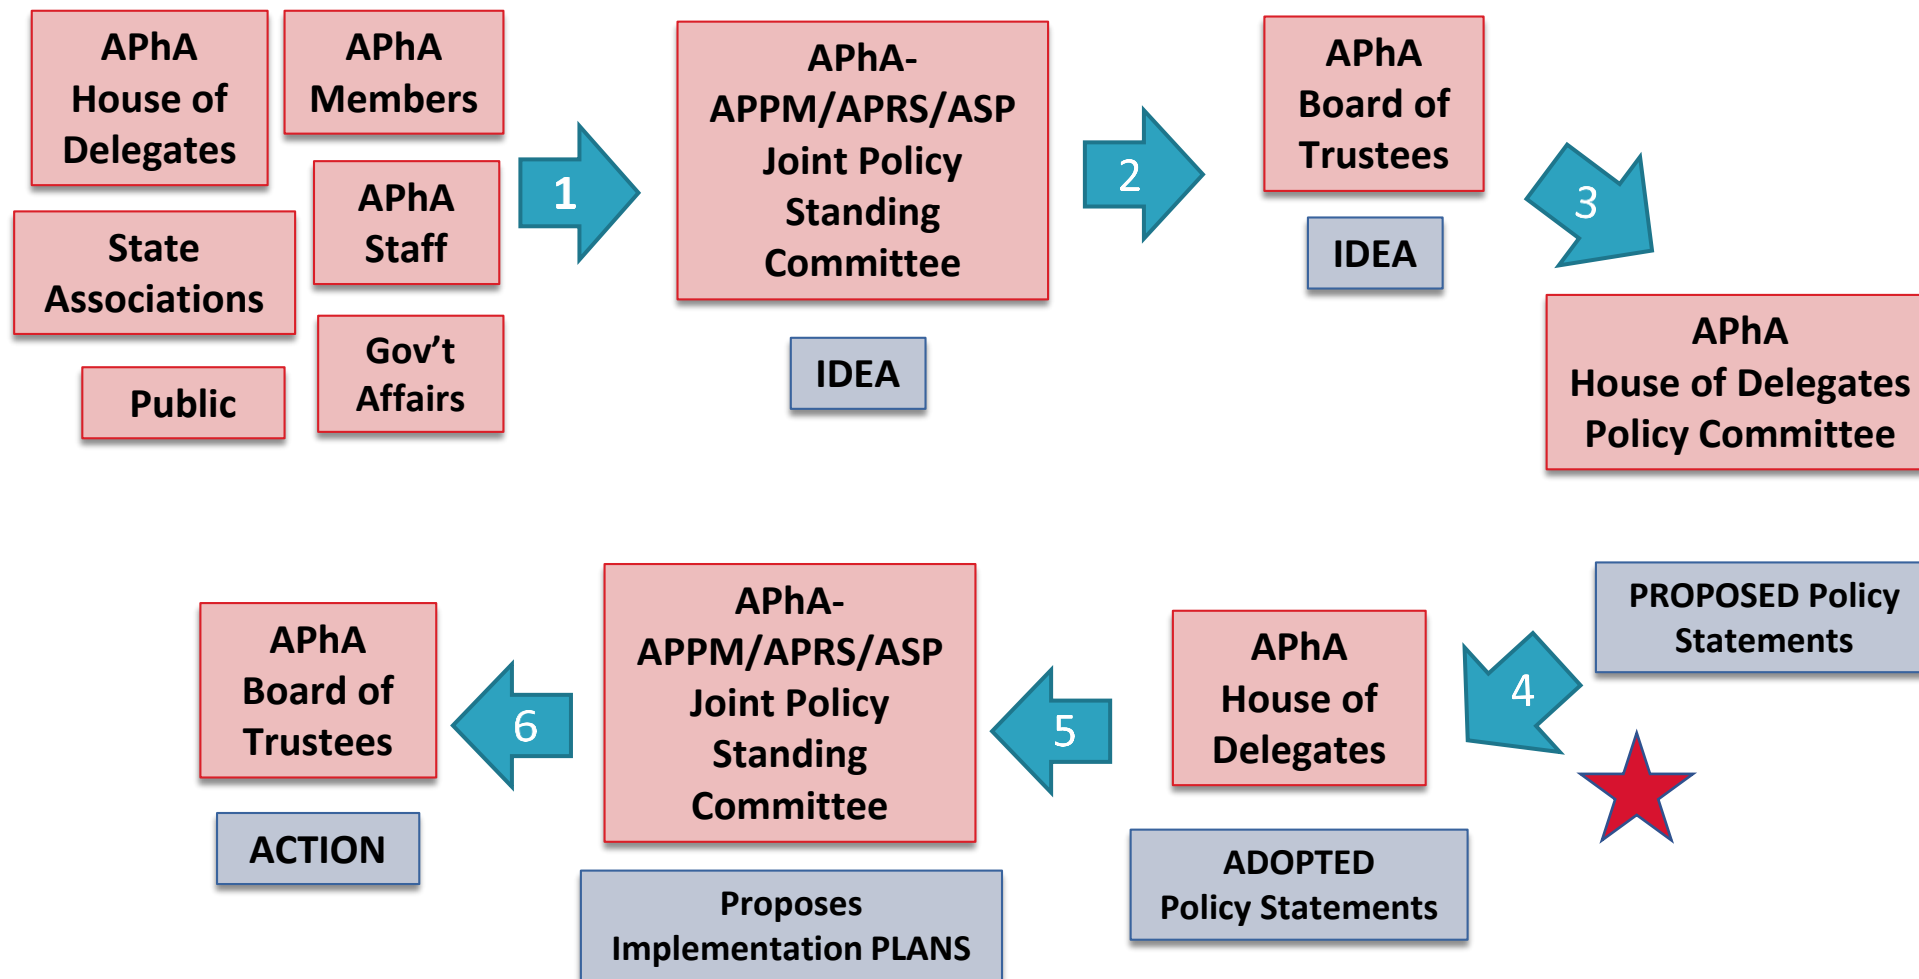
APhA House of Delegates

APhA Members

State Associations

APhA Staff

Public

Gov't Affairs

1

APhA-APPM/APRS/ASP Joint Policy Standing Committee

IDEA

2

APhA Board of Trustees

IDEA

3

APhA House of Delegates Policy Committee

PROPOSED Policy Statements

4

APhA House of Delegates

ADOPTED Policy Statements

5

APhA-APPM/APRS/ASP Joint Policy Standing Committee

Proposes Implementation PLANS

6

APhA Board of Trustees

ACTION